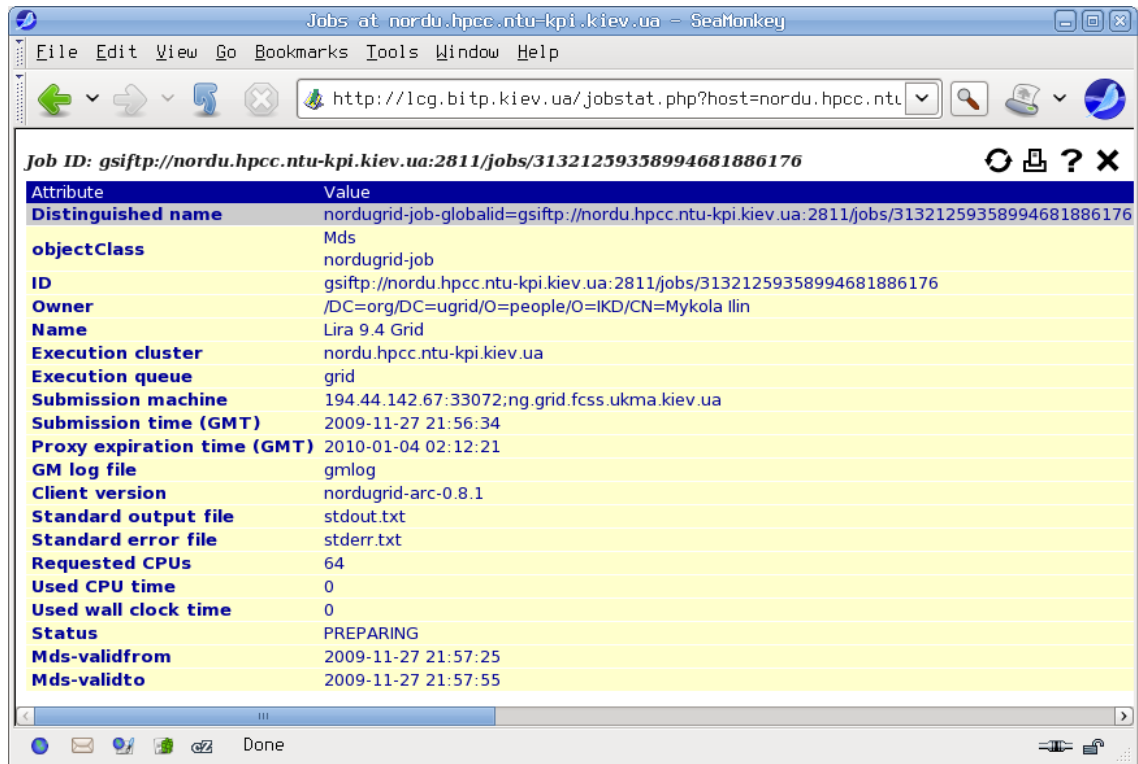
Jobs at nordu.hpcc.ntu-kpi.kiev.ua - SeaMonkey

File Edit View Go Bookmarks Tools Window Help

http://lcg.bitp.kiev.ua/jobstat.php?host=nordu.hpcc.ntu

Job ID: gsiftp://nordu.hpcc.ntu-kpi.kiev.ua:2811/jobs/3132125935899468186176

| Attribute | Value |
|---|---|
| Distinguished name | nordugrid-job-globalid=gsiftp://nordu.hpcc.ntu-kpi.kiev.ua:2811/jobs/3132125935899468186176 |
| objectClass | Mds nordugrid-job |
| ID | gsiftp://nordu.hpcc.ntu-kpi.kiev.ua:2811/jobs/3132125935899468186176 |
| Owner | /DC=org/DC=ugrid/O=people/O=IKD/CN=Mykola Ilin |
| Name | Lira 9.4 Grid |
| Execution cluster | nordu.hpcc.ntu-kpi.kiev.ua |
| Execution queue | grid |
| Submission machine | 194.44.142.67:33072;ng.grid.fcss.ukma.kiev.ua |
| Submission time (GMT) | 2009-11-27 21:56:34 |
| Proxy expiration time (GMT) | 2010-01-04 02:12:21 |
| GM log file | gmlog |
| Client version | nordugrid-arc-0.8.1 |
| Standard output file | stdout.txt |
| Standard error file | stderr.txt |
| Requested CPUs | 64 |
| Used CPU time | 0 |
| Used wall clock time | 0 |
| Status | PREPARING |
| Mds-validfrom | 2009-11-27 21:57:25 |
| Mds-validto | 2009-11-27 21:57:55 |

Done